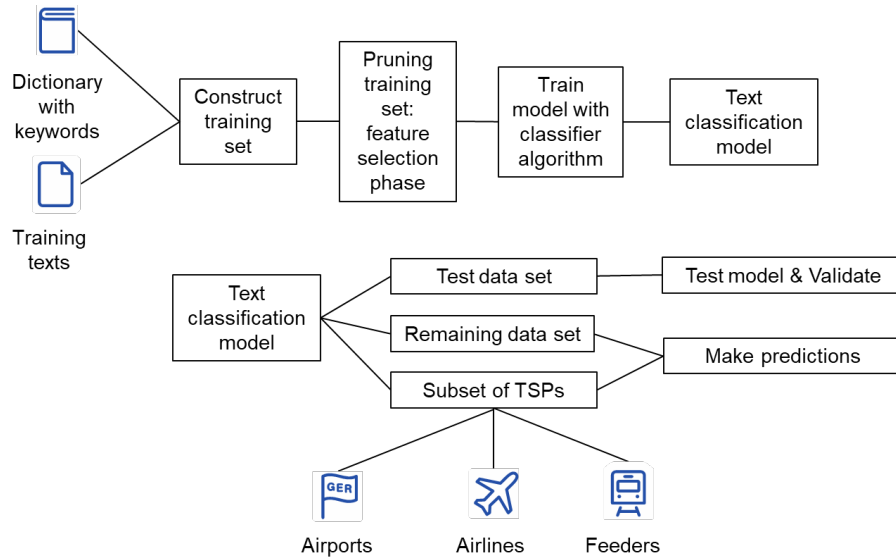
Dictionary with keywords

Training texts

Construct training set

Pruning training set: feature selection phase

Train model with classifier algorithm

Text classification model

Text classification model

Test data set

Test model & Validate

Remaining data set

Make predictions

Subset of TSPs

GER

Airports

Airlines

Feeders